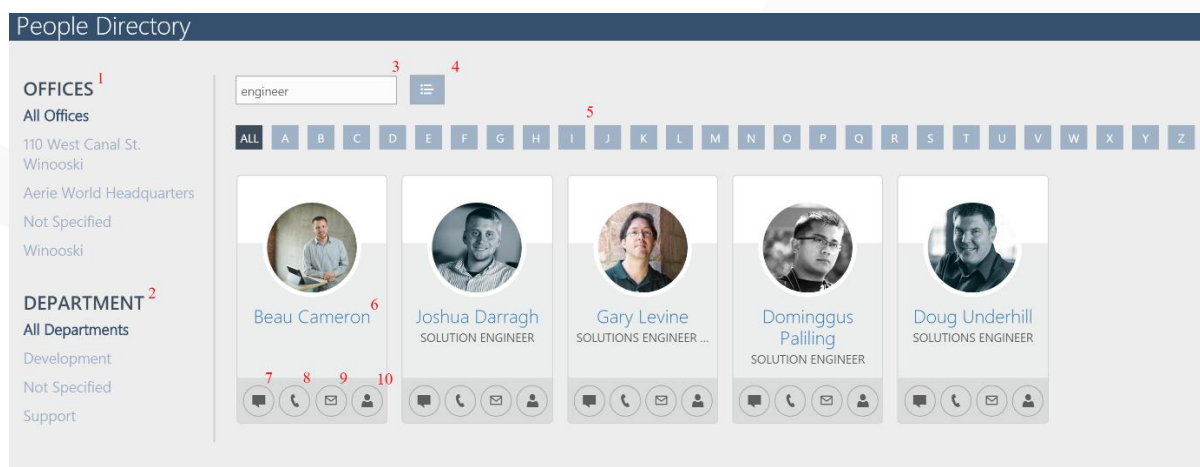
People Directory

OFFICES 1
All Offices
110 West Canal St. Winooski
Aerie World Headquarters
Not Specified
Winooski

DEPARTMENT 2
All Departments
Development
Not Specified
Support

engineer 3 4

5
ALL A B C D E F G H I J K L M N O P Q R S T U V W X Y Z

Beau Cameron 6
7 8 9 10

Joshua Darragh
SOLUTION ENGINEER

Gary Levine
SOLUTIONS ENGINEER ...

Dominggus Paliling
SOLUTION ENGINEER

Doug Underhill
SOLUTIONS ENGINEER